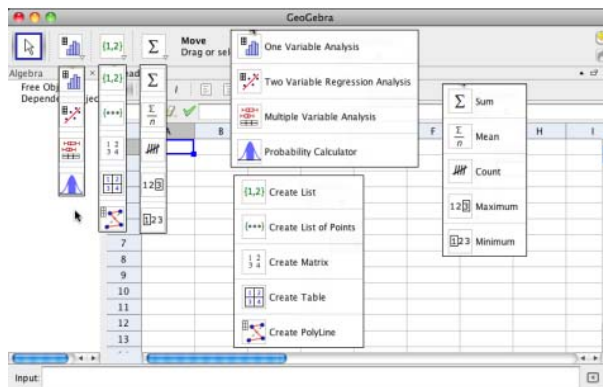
GeoGebra

{1,2}

Σ

Move
Drag or sel

Algebra

Free Obj

Depende

jec

ad

{1,2}

{•••}

$\frac{1}{3}\frac{2}{4}$

Σ

$\frac{\Sigma}{n}$

123

123

A

B

F

H

I

7

8

9

10

11

12

13

One Variable Analysis

Two Variable Regression Analysis

Multiple Variable Analysis

Probability Calculator

{1,2} Create List

{•••} Create List of Points

Create Matrix

Create Table

Create PolyLine

Σ Sum

Mean

Count

12 Maximum

123 Minimum

Input: